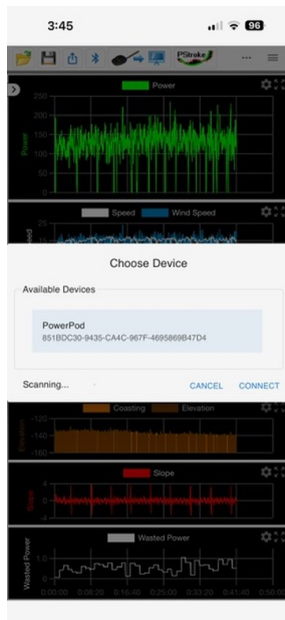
3:45

96

PStroke

Power

250
200
150
100
50
0

Power

Speed Wind Speed

Choose Device

Available Devices

PowerPod
851BDC30-9435-CA4C-967F-4695869B47D4

Scanning...

CANCEL CONNECT

Coasting Elevation

-120
-140
-160

Elevation

Slope

Slope

Wasted Power

Wasted Power

0:00:00 0:08:20 0:16:40 0:25:00 0:33:20 0:41:40 0:50:00